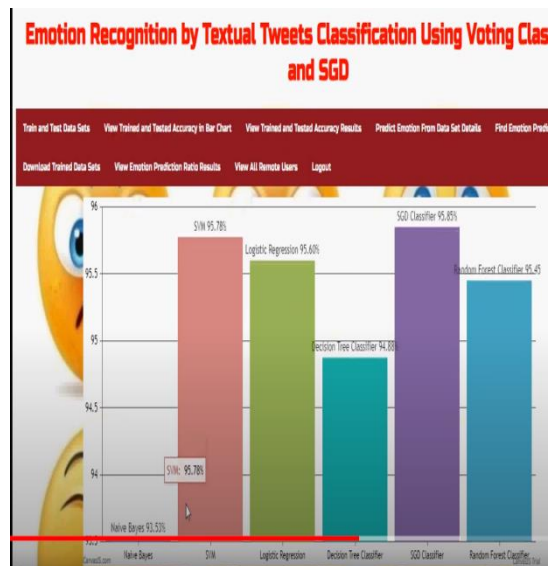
Emotion Recognition by Textual Tweets Classification Using Voting Clas
and SGD

Train and Test Data Sets View Trained and Tested Accuracy in Bar Chart View Trained and Tested Accuracy Results Predict Emotion From Data Set Details Find Emotion Predi

Download Trained Data Sets View Emotion Prediction Ratio Results View All Remote Users Logout

96
95.5
95
94.5
94

SVM 95.78%
Logistic Regression 95.60%
Decision Tree Classifier 94.88%
SGD Classifier 95.85%
Random Forest Classifier 95.45
Naive Bayes 93.53%

SVM: 95.78%

Naive Bayes
SVM
Logistic Regression
Decision Tree Classifier
SGD Classifier
Random Forest Classifier

CanvasJS.com
CanvasJS Trial